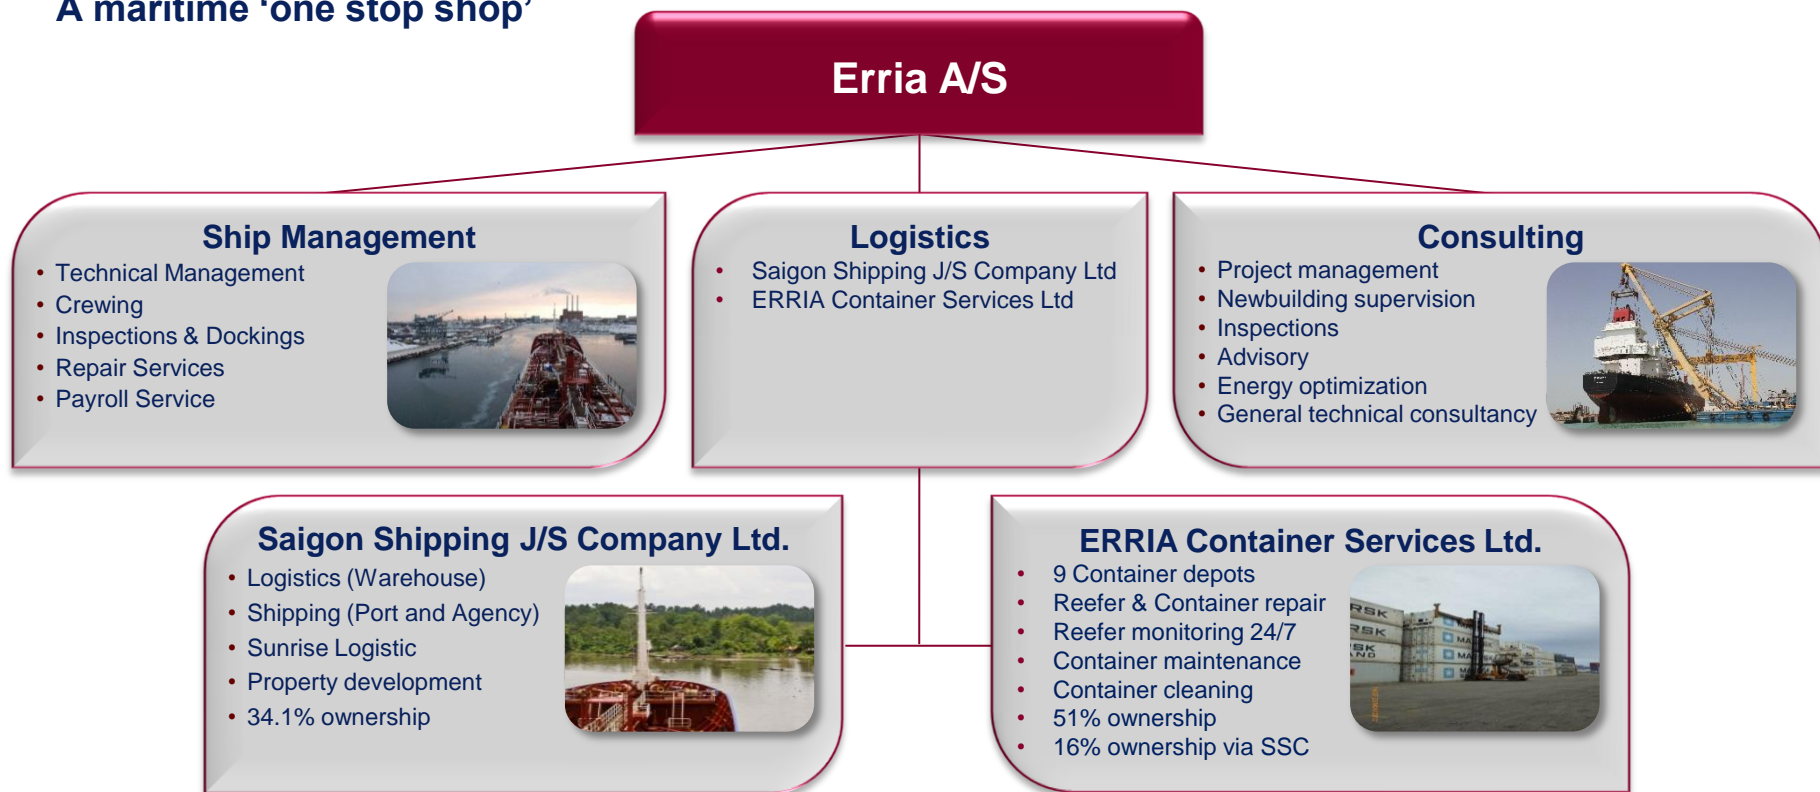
A maritime 'one stop shop'

Erria A/S

Ship Management
• Technical Management
• Crewing
• Inspections & Dockings
• Repair Services
• Payroll Service

Logistics
• Saigon Shipping J/S Company Ltd
• ERRIA Container Services Ltd

Consulting
• Project management
• Newbuilding supervision
• Inspections
• Advisory
• Energy optimization
• General technical consultancy

Saigon Shipping J/S Company Ltd.
• Logistics (Warehouse)
• Shipping (Port and Agency)
• Sunrise Logistic
• Property development
• 34.1% ownership

ERRIA Container Services Ltd.
• 9 Container depots
• Reefer & Container repair
• Reefer monitoring 24/7
• Container maintenance
• Container cleaning
• 51% ownership
• 16% ownership via SSC